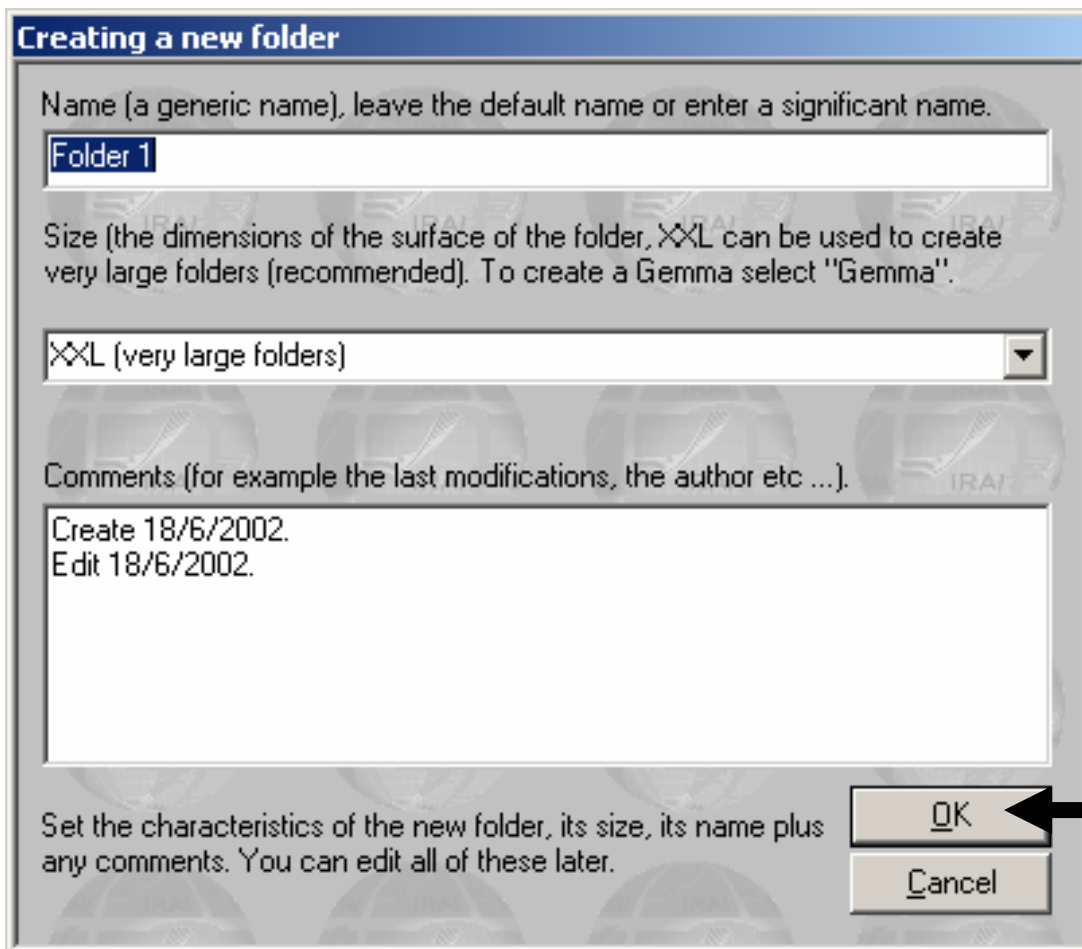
Creating a new folder

Name (a generic name), leave the default name or enter a significant name.

Folder 1

Size (the dimensions of the surface of the folder, XXL can be used to create very large folders (recommended). To create a Gemma select "Gemma".

XXL (very large folders)

Comments (for example the last modifications, the author etc ...).

Create 18/6/2002.
Edit 18/6/2002.

Set the characteristics of the new folder, its size, its name plus any comments. You can edit all of these later.

OK

Cancel